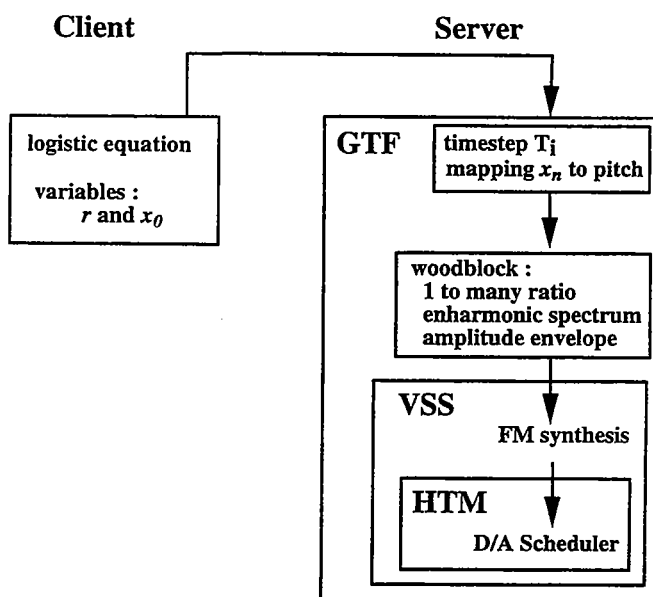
Client

Server

logistic equation

variables :
$r$ and $x_0$

GTF

timestep $T_i$
mapping $x_n$ to pitch

woodblock :
1 to many ratio
enharmonic spectrum
amplitude envelope

VSS

FM synthesis

HTM

D/A Scheduler